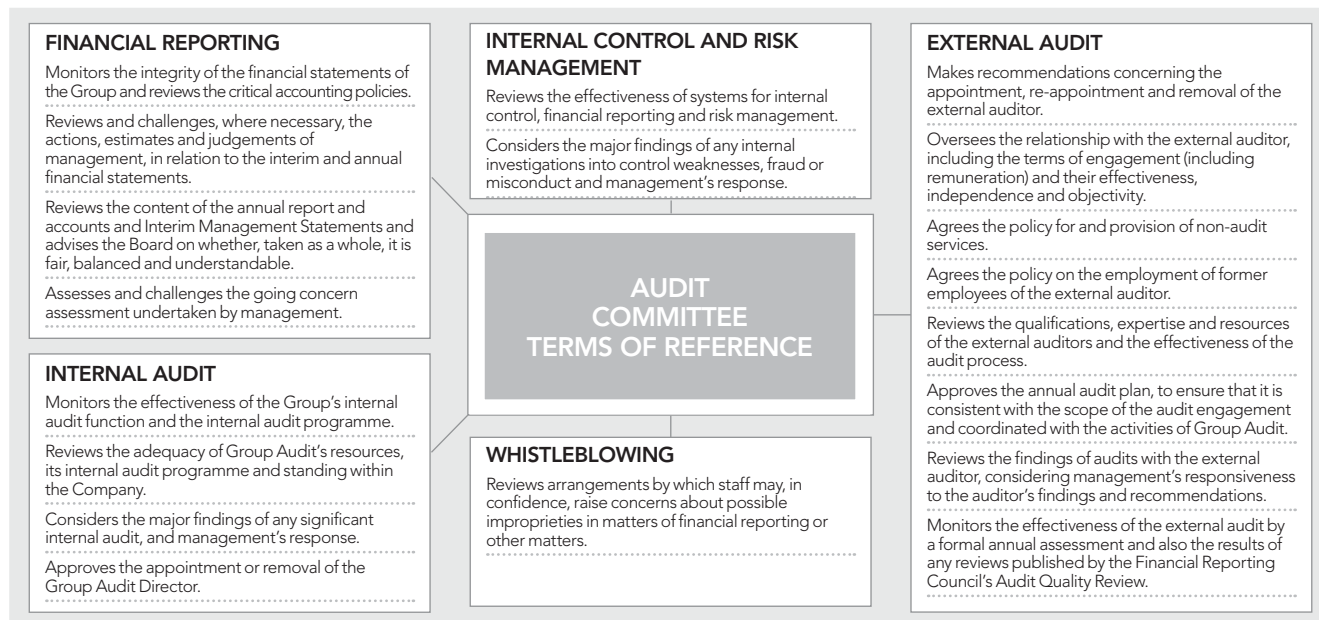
FINANCIAL REPORTING

Monitors the integrity of the financial statements of the Group and reviews the critical accounting policies.

Reviews and challenges, where necessary, the actions, estimates and judgements of management, in relation to the interim and annual financial statements.

Reviews the content of the annual report and accounts and Interim Management Statements and advises the Board on whether, taken as a whole, it is fair, balanced and understandable.

Assesses and challenges the going concern assessment undertaken by management.

INTERNAL AUDIT

Monitors the effectiveness of the Group's internal audit function and the internal audit programme.

Reviews the adequacy of Group Audit's resources, its internal audit programme and standing within the Company.

Considers the major findings of any significant internal audit, and management's response.

Approves the appointment or removal of the Group Audit Director.

INTERNAL CONTROL AND RISK MANAGEMENT

Reviews the effectiveness of systems for internal control, financial reporting and risk management.

Considers the major findings of any internal investigations into control weaknesses, fraud or misconduct and management's response.

AUDIT COMMITTEE TERMS OF REFERENCE

WHISTLEBLOWING

Reviews arrangements by which staff may, in confidence, raise concerns about possible improprieties in matters of financial reporting or other matters.

EXTERNAL AUDIT

Makes recommendations concerning the appointment, re-appointment and removal of the external auditor.

Oversees the relationship with the external auditor, including the terms of engagement (including remuneration) and their effectiveness, independence and objectivity.

Agrees the policy for and provision of non-audit services.

Agrees the policy on the employment of former employees of the external auditor.

Reviews the qualifications, expertise and resources of the external auditors and the effectiveness of the audit process.

Approves the annual audit plan, to ensure that it is consistent with the scope of the audit engagement and coordinated with the activities of Group Audit.

Reviews the findings of audits with the external auditor, considering management's responsiveness to the auditor's findings and recommendations.

Monitors the effectiveness of the external audit by a formal annual assessment and also the results of any reviews published by the Financial Reporting Council's Audit Quality Review.